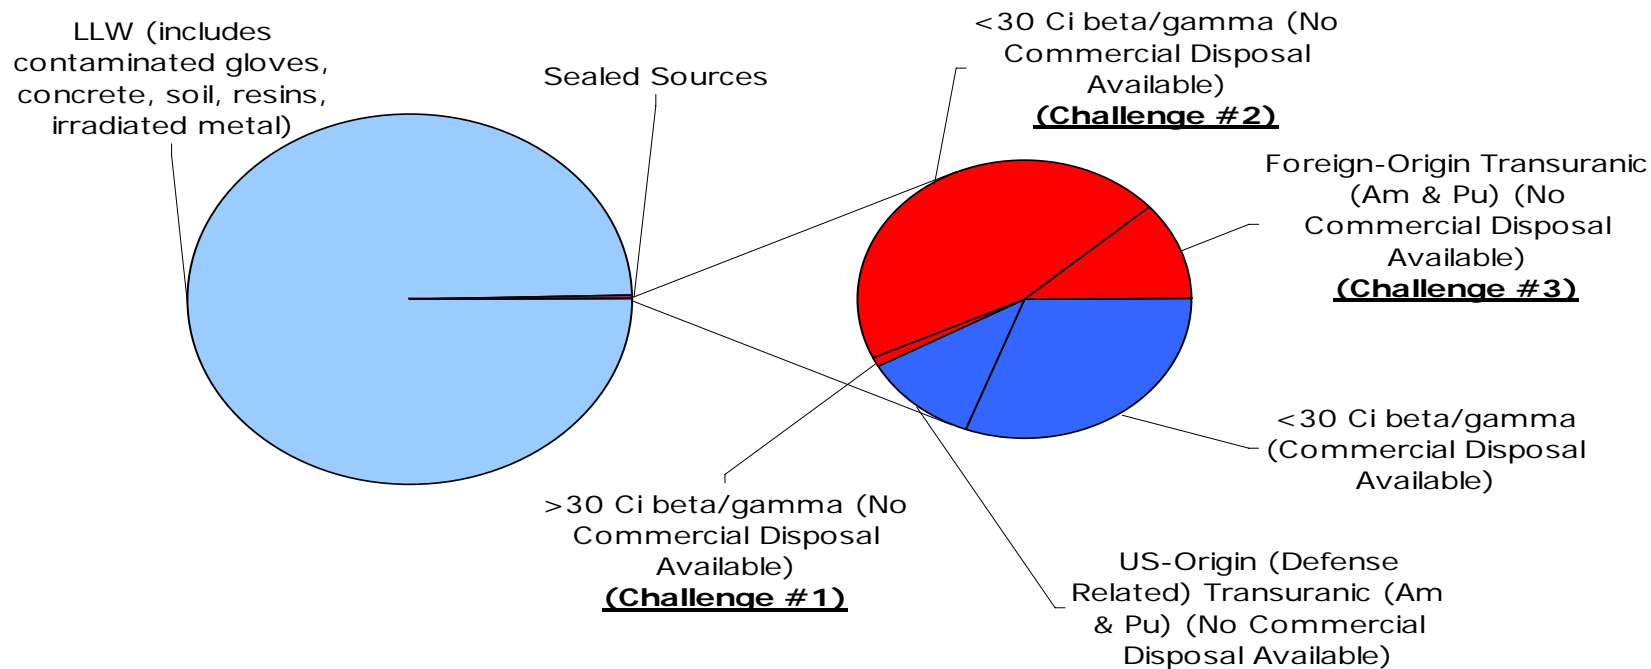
LLW (includes contaminated gloves, concrete, soil, resins, irradiated metal)

Sealed Sources

<30 Ci beta/gamma (No Commercial Disposal Available)
(Challenge #2)

Foreign-Origin Transuranic (Am & Pu) (No Commercial Disposal Available)
(Challenge #3)

<30 Ci beta/gamma (Commercial Disposal Available)

>30 Ci beta/gamma (No Commercial Disposal Available)
(Challenge #1)

US-Origin (Defense Related) Transuranic (Am & Pu) (No Commercial Disposal Available)